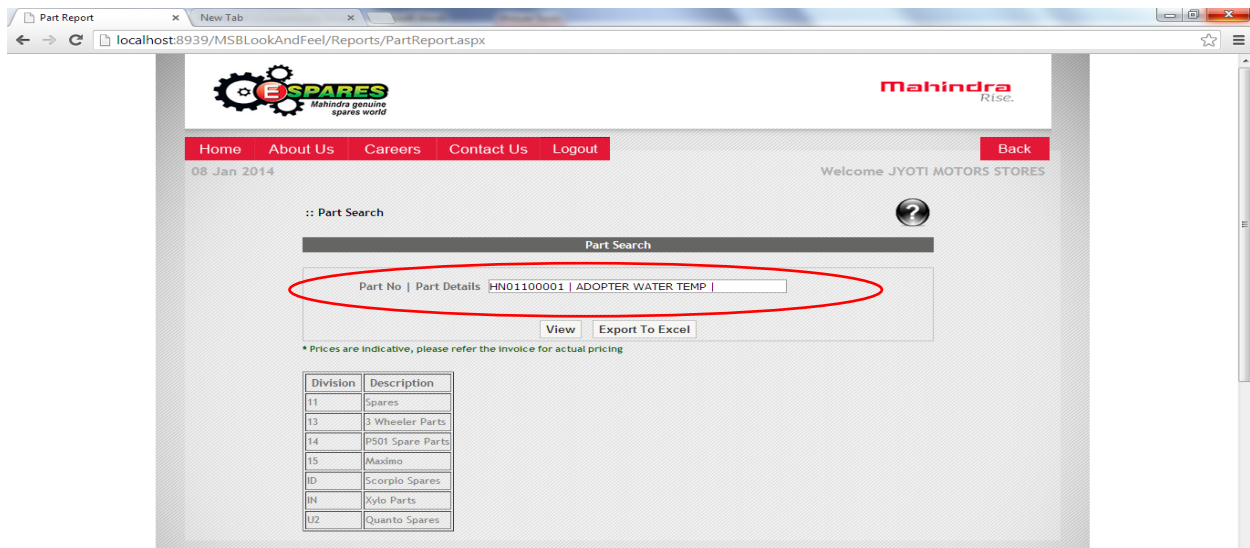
Part Report
New Tab
localhost:8939/MSBLookAndFeel/Reports/PartReport.aspx

E SPARES
Mahindra genuine spares world

Mahindra
Rise.

Home
About Us
Careers
Contact Us
Logout
Back

08 Jan 2014
Welcome JYOTI MOTORS STORES

:: Part Search

Part Search

Part No | Part Details HN01100001 | ADOPTER WATER TEMP |

View
Export To Excel

* Prices are indicative, please refer the invoice for actual pricing

| Division | Description |
|---|---|
| 11 | Spares |
| 13 | 3 Wheeler Parts |
| 14 | P501 Spare Parts |
| 15 | Maximo |
| ID | Scorpio Spares |
| IN | Xylo Parts |
| U2 | Quanto Spares |